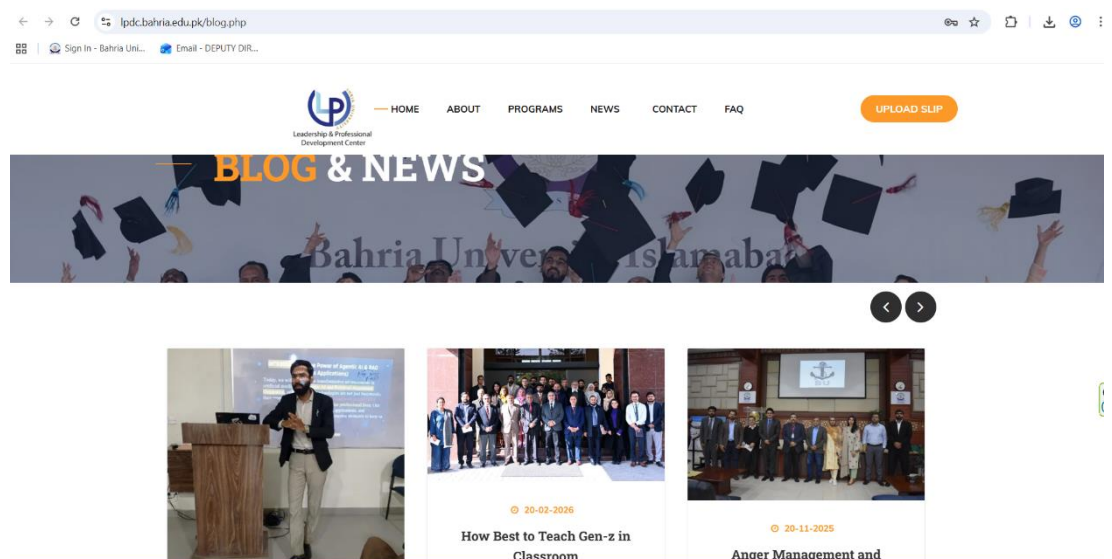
lpdc.bahria.edu.pk/blog.php

Sign In - Bahria Uni...   Email - DEPUTY DIR...

LP
Leadership & Professional Development Center

HOME   ABOUT   PROGRAMS   NEWS   CONTACT   FAQ

UPLOAD SLIP

BLOG & NEWS

Bahria University Islamabad

20-02-2026

How Best to Teach Gen-z in Classroom

20-11-2025

Anger Management and